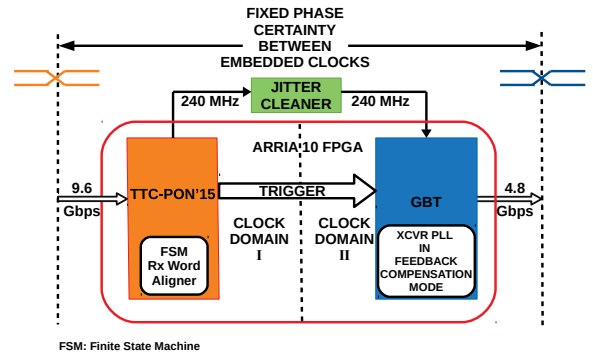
FIXED PHASE CERTAINTY BETWEEN EMBEDDED CLOCKS

JITTER CLEANER

240 MHz

240 MHz

ARRIA 10 FPGA

9.6 Gbps

TTC-PON'15

TRIGGER

GBT

4.8 Gbps

CLOCK DOMAIN I

CLOCK DOMAIN II

FSM Rx Word Aligner

XCVR PLL IN FEEDBACK COMPENSATION MODE

FSM: Finite State Machine